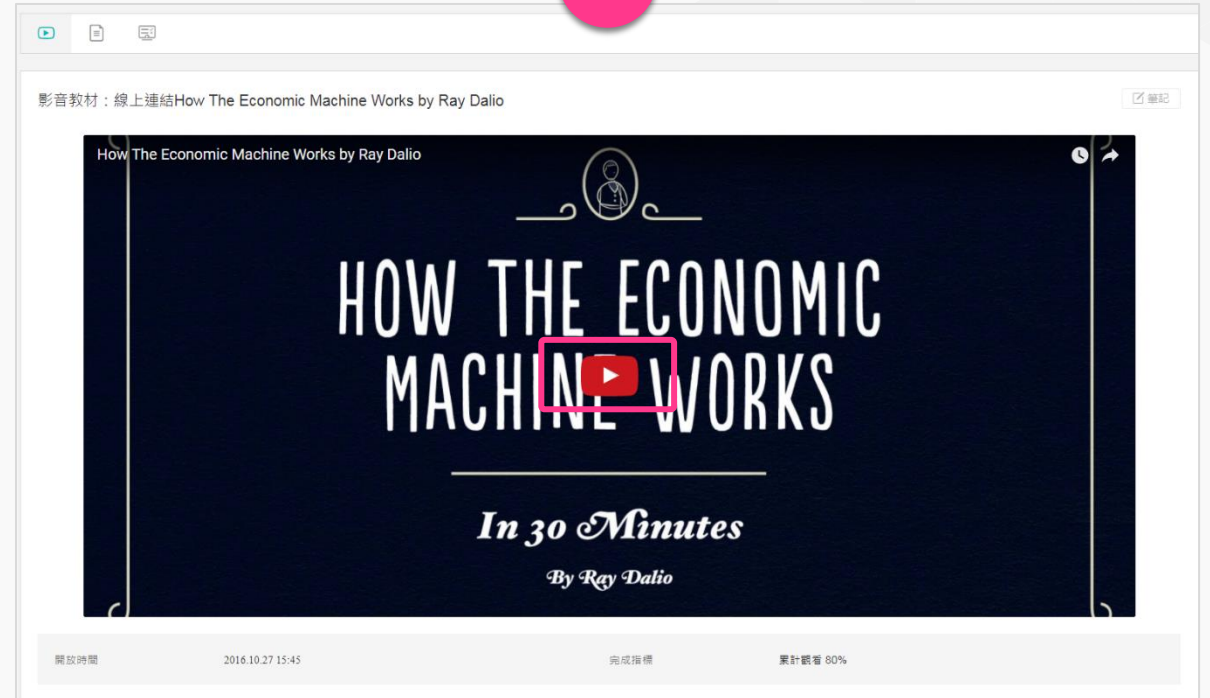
影音教材：線上連結How The Economic Machine Works by Ray Dalio

筆記

How The Economic Machine Works by Ray Dalio

HOW THE ECONOMIC MACHINE WORKS

In 30 Minutes

By Ray Dalio

開放時間 2016.10.27 15:45 完成指標 累計觀看 80%